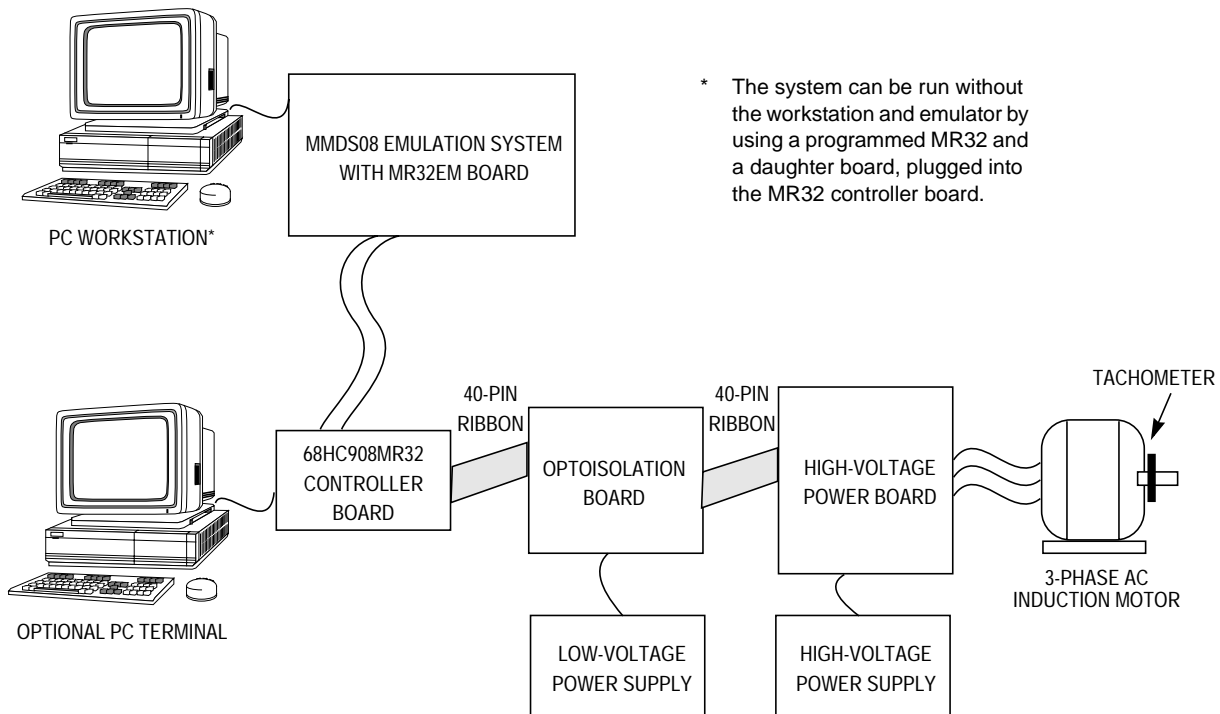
MMDS08 EMULATION SYSTEM WITH MR32EM BOARD

* The system can be run without the workstation and emulator by using a programmed MR32 and a daughter board, plugged into the MR32 controller board.

PC WORKSTATION*

40-PIN RIBBON

40-PIN RIBBON

TACHOMETER

68HC908MR32 CONTROLLER BOARD

OPTOISOLATION BOARD

HIGH-VOLTAGE POWER BOARD

3-PHASE AC INDUCTION MOTOR

OPTIONAL PC TERMINAL

LOW-VOLTAGE POWER SUPPLY

HIGH-VOLTAGE POWER SUPPLY